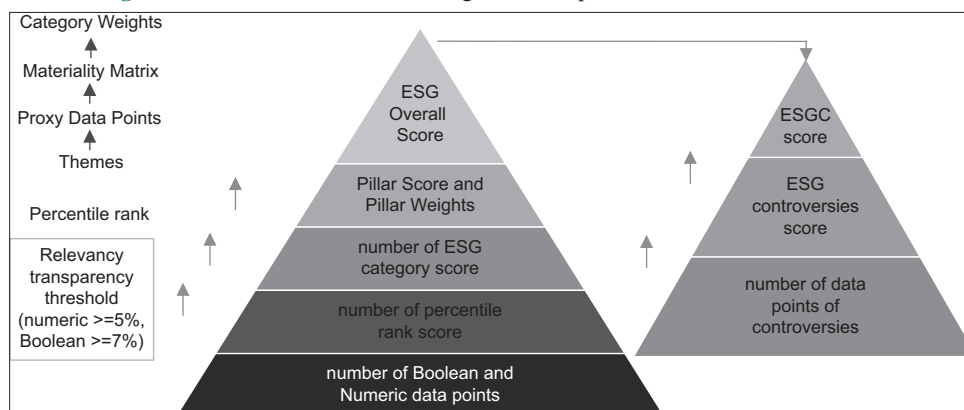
Category Weights

Materiality Matrix

Proxy Data Points

Themes

Percentile rank

Relevancy transparency threshold (numeric >=5%, Boolean >=7%)

ESG Overall Score

Pillar Score and Pillar Weights

number of ESG category score

number of percentile rank score

number of Boolean and Numeric data points

ESGC score

ESG controversies score

number of data points of controversies